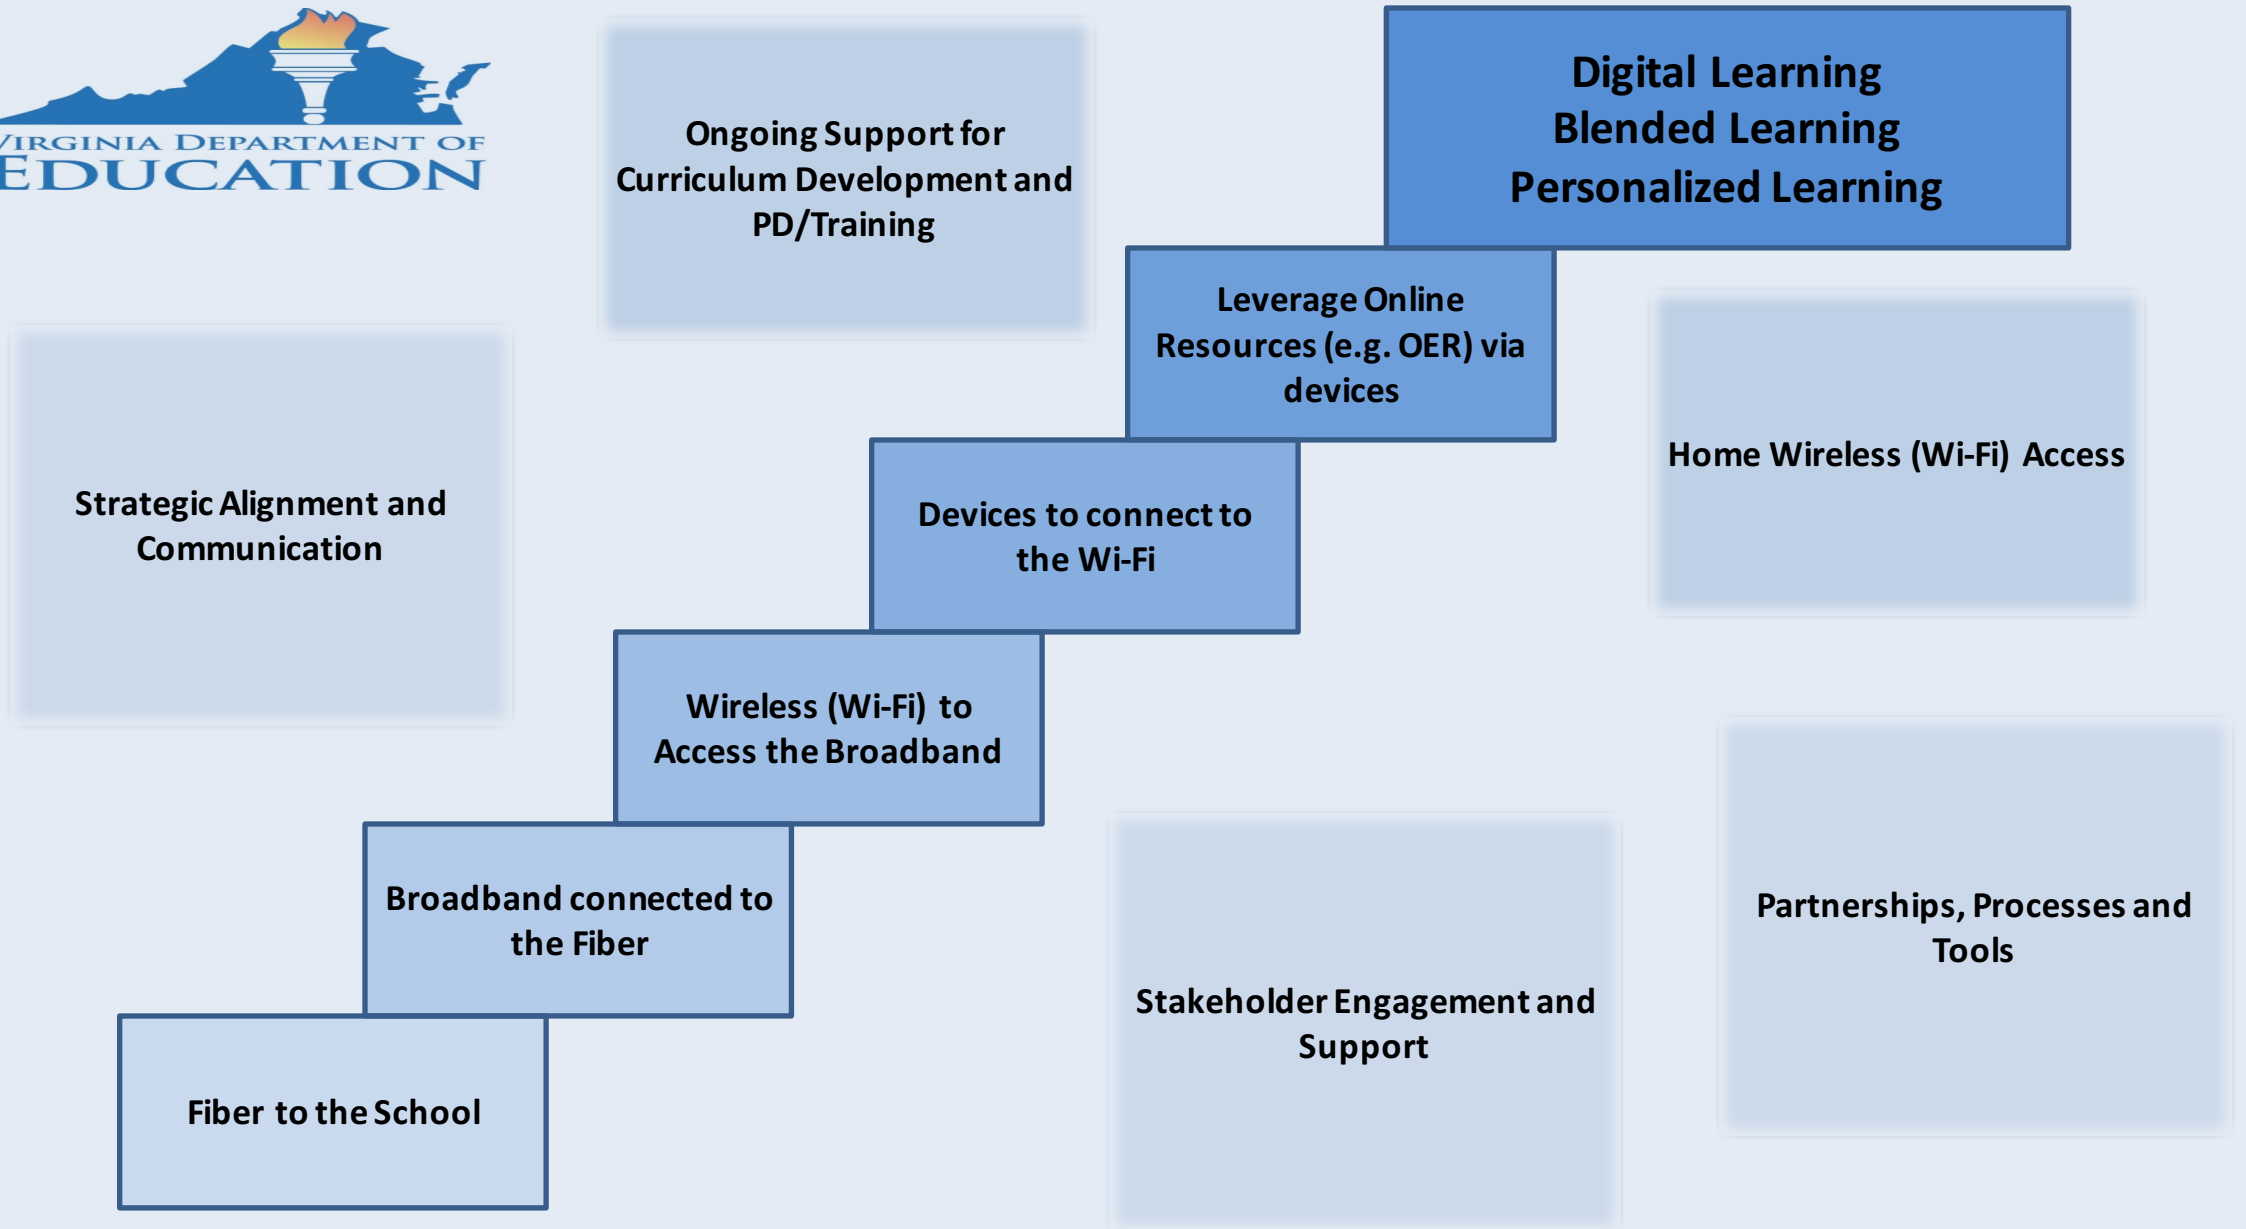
VIRGINIA DEPARTMENT OF EDUCATION

Ongoing Support for Curriculum Development and PD/Training

Digital Learning
Blended Learning
Personalized Learning

Leverage Online Resources (e.g. OER) via devices

Home Wireless (Wi-Fi) Access

Strategic Alignment and Communication

Devices to connect to the Wi-Fi

Wireless (Wi-Fi) to Access the Broadband

Partnerships, Processes and Tools

Broadband connected to the Fiber

Stakeholder Engagement and Support

Fiber to the School